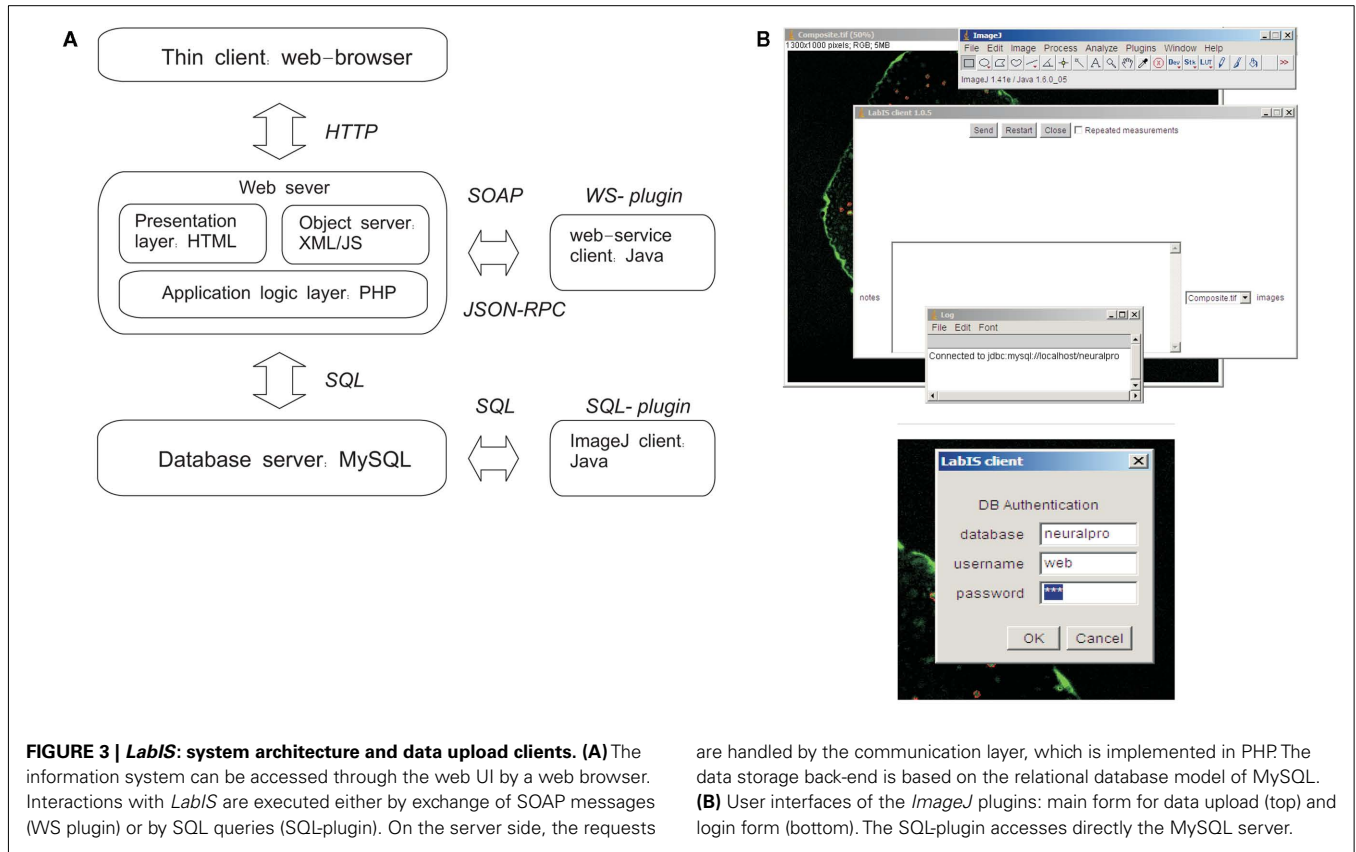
A

Thin client: web–browser

HTTP

Web sever

Presentation layer: HTML

Object server: XML/JS

Application logic layer: PHP

SOAP

WS- plugin

web–service client: Java

JSON-RPC

SQL

SQL

SQL- plugin

Database server: MySQL

ImageJ client: Java

B

Composite.tif (50%)
1300x1000 pixels; RGB; 5MB

ImageJ
File Edit Image Process Analyze Plugins Window Help
ImageJ 1.41e / Java 1.6.0_05

LabIS client 1.0.5
Send Restart Close Repeated measurements

notes

Composite.tif images

Log
File Edit Font
Connected to jdbc:mysql://localhost/neuralpro

LabIS client

DB Authentication

database neuralpro
username web
password ***

OK Cancel

FIGURE 3 | LabIS: system architecture and data upload clients. (A) The information system can be accessed through the web UI by a web browser. Interactions with LabIS are executed either by exchange of SOAP messages (WS plugin) or by SQL queries (SQL-plugin). On the server side, the requests are handled by the communication layer, which is implemented in PHP. The data storage back-end is based on the relational database model of MySQL. (B) User interfaces of the ImageJ plugins: main form for data upload (top) and login form (bottom). The SQL-plugin accesses directly the MySQL server.